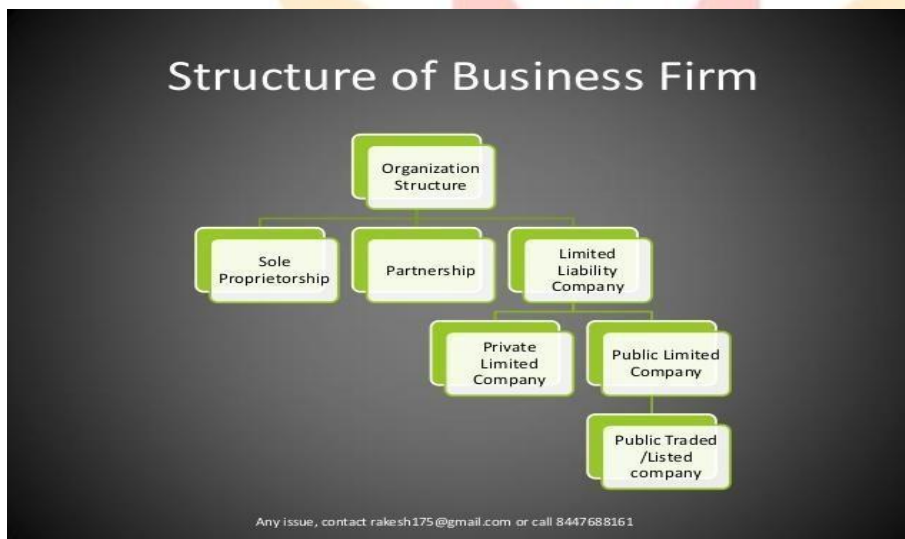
Structure of Business Firm

Organization Structure

Sole Proprietorship

Partnership

Limited Liability Company

Private Limited Company

Public Limited Company

Public Traded /Listed company

Any issue, contact rakesh175@gmail.com or call 8447688161